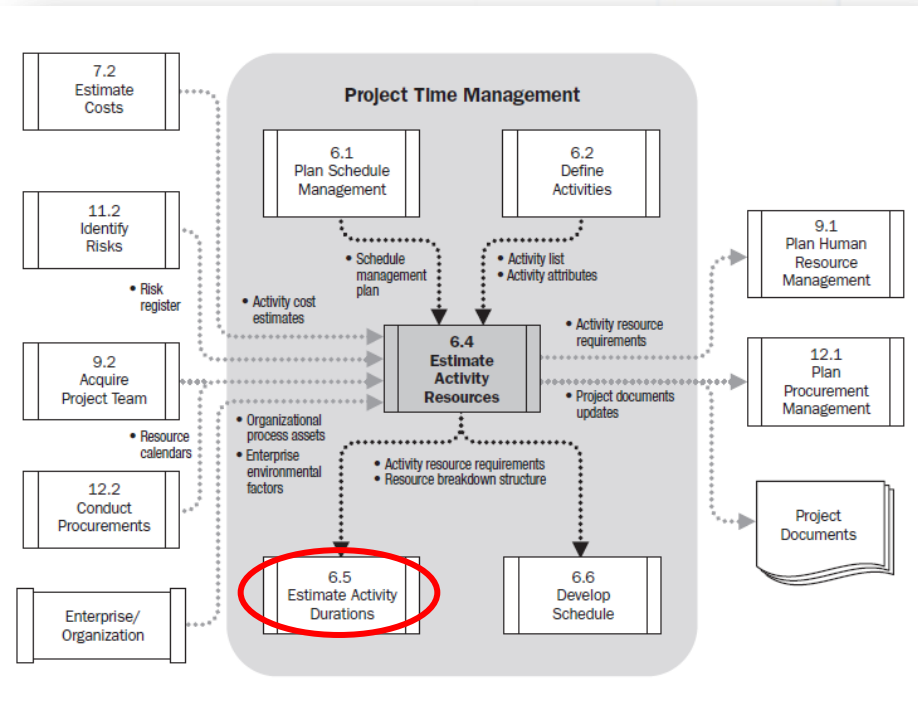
7.2
Estimate
Costs

Project Time Management

6.1
Plan Schedule
Management

6.2
Define
Activities

11.2
Identify
Risks

• Schedule management plan

• Activity list
• Activity attributes

9.1
Plan Human
Resource
Management

• Risk register

• Activity cost estimates

• Activity resource requirements

9.2
Acquire
Project Team

6.4
Estimate
Activity
Resources

12.1
Plan
Procurement
Management

• Project documents updates

• Resource calendars

• Organizational process assets
• Enterprise environmental factors

• Activity resource requirements
• Resource breakdown structure

12.2
Conduct
Procurements

Project
Documents

6.5
Estimate Activity
Durations

6.6
Develop
Schedule

Enterprise/
Organization